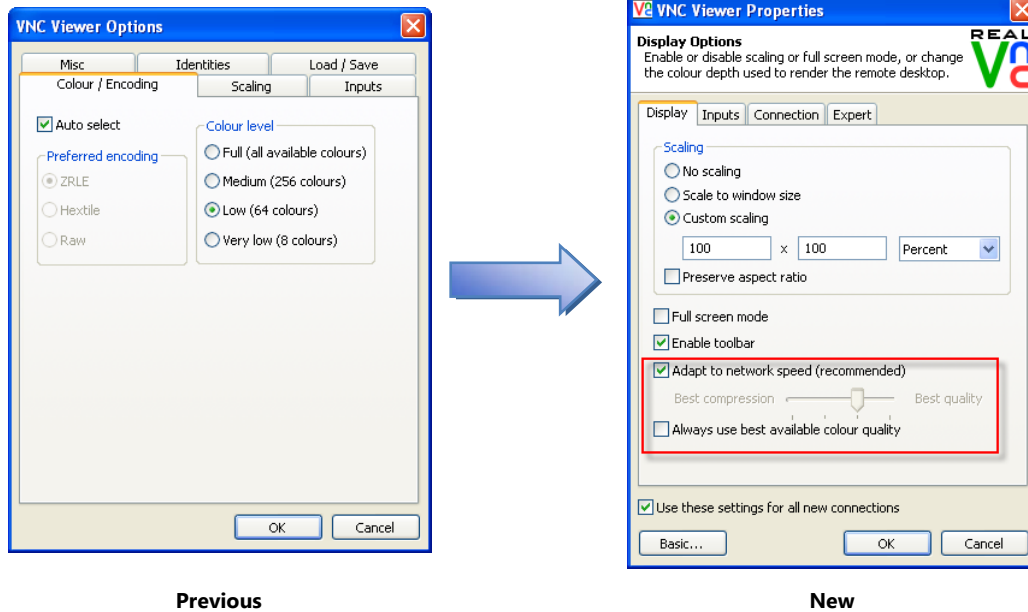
VNC Viewer Options

Misc
Identities
Load / Save
Colour / Encoding
Scaling
Inputs

Auto select

Preferred encoding
ZRLE
Hextile
Raw

Colour level
Full (all available colours)
Medium (256 colours)
Low (64 colours)
Very low (8 colours)

OK
Cancel

Previous

VNC Viewer Properties

Display Options
Enable or disable scaling or full screen mode, or change the colour depth used to render the remote desktop.

REAL V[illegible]

Display
Inputs
Connection
Expert

Scaling
No scaling
Scale to window size
Custom scaling
100 x 100 Percent
Preserve aspect ratio

Full screen mode
Enable toolbar
Adapt to network speed (recommended)
Best compression
Best quality
Always use best available colour quality

Use these settings for all new connections

Basic...
OK
Cancel

New